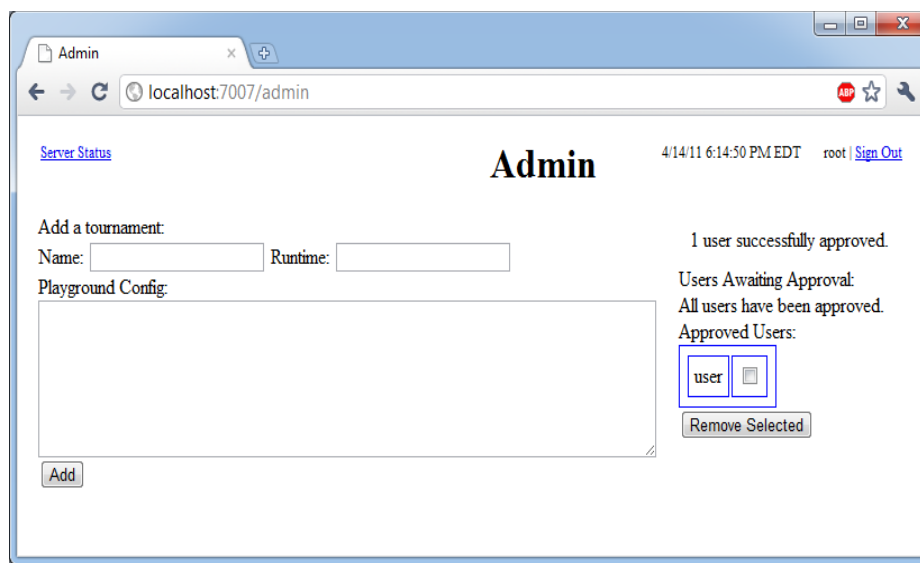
Admin ×

localhost:7007/admin

ABP

Server Status

Admin

4/14/11 6:14:50 PM EDT root | Sign Out

Add a tournament:
Name: Runtime:
Playground Config:

Add

1 user successfully approved.

Users Awaiting Approval:
All users have been approved.
Approved Users:

| user | |
|---|---|

Remove Selected